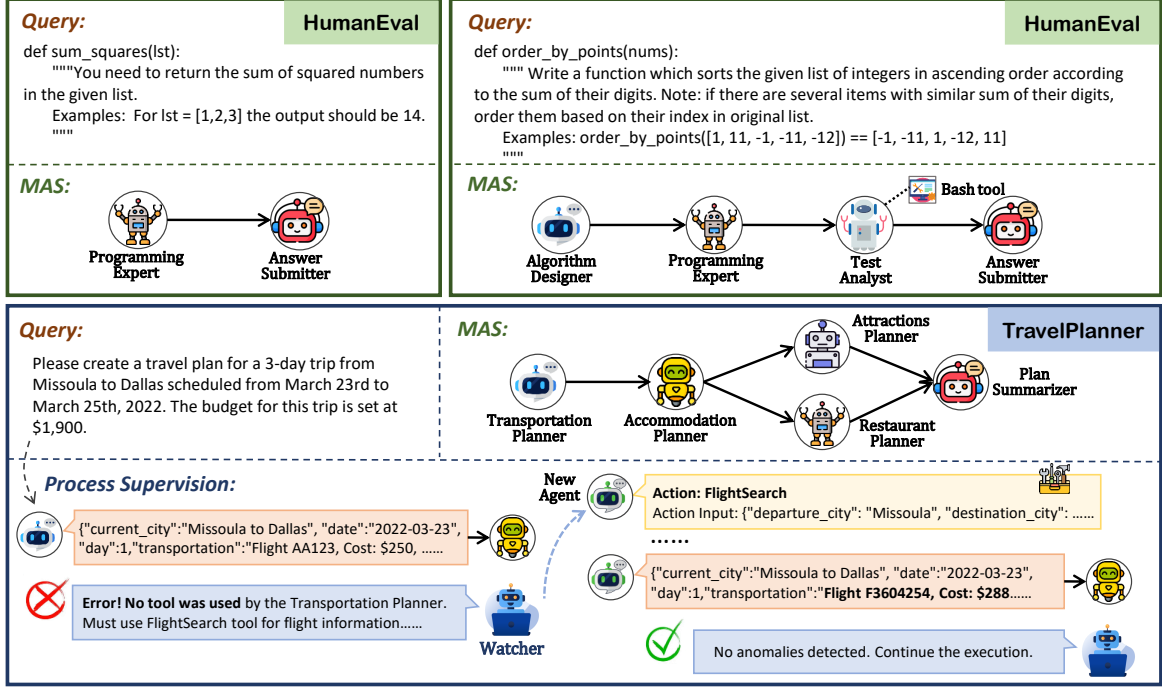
Query:

HumanEval

def sum_squares(lst):
"""You need to return the sum of squared numbers in the given list.
Examples: For lst = [1,2,3] the output should be 14.
"""

MAS:

Programming Expert

Answer Submitter

Query:

HumanEval

def order_by_points(nums):
""" Write a function which sorts the given list of integers in ascending order according to the sum of their digits. Note: if there are several items with similar sum of their digits, order them based on their index in original list.
Examples: order_by_points([1, 11, -1, -11, -12]) == [-1, -11, 1, -12, 11]
"""

MAS:

Bash tool

Algorithm Designer

Programming Expert

Test Analyst

Answer Submitter

Query:

Please create a travel plan for a 3-day trip from Missoula to Dallas scheduled from March 23rd to March 25th, 2022. The budget for this trip is set at $1,900.

MAS:

TravelPlanner

Attractions Planner

Transportation Planner

Accommodation Planner

Plan Summarizer

Restaurant Planner

Process Supervision:

{"current_city":"Missoula to Dallas", "date":"2022-03-23", "day":1,"transportation":"Flight AA123, Cost: $250, ......

Error! No tool was used by the Transportation Planner. Must use FlightSearch tool for flight information......

Watcher

New Agent

Action: FlightSearch
Action Input: {"departure_city": "Missoula", "destination_city": ......

......

{"current_city":"Missoula to Dallas", "date":"2022-03-23", "day":1,"transportation":"Flight F3604254, Cost: $288......

No anomalies detected. Continue the execution.